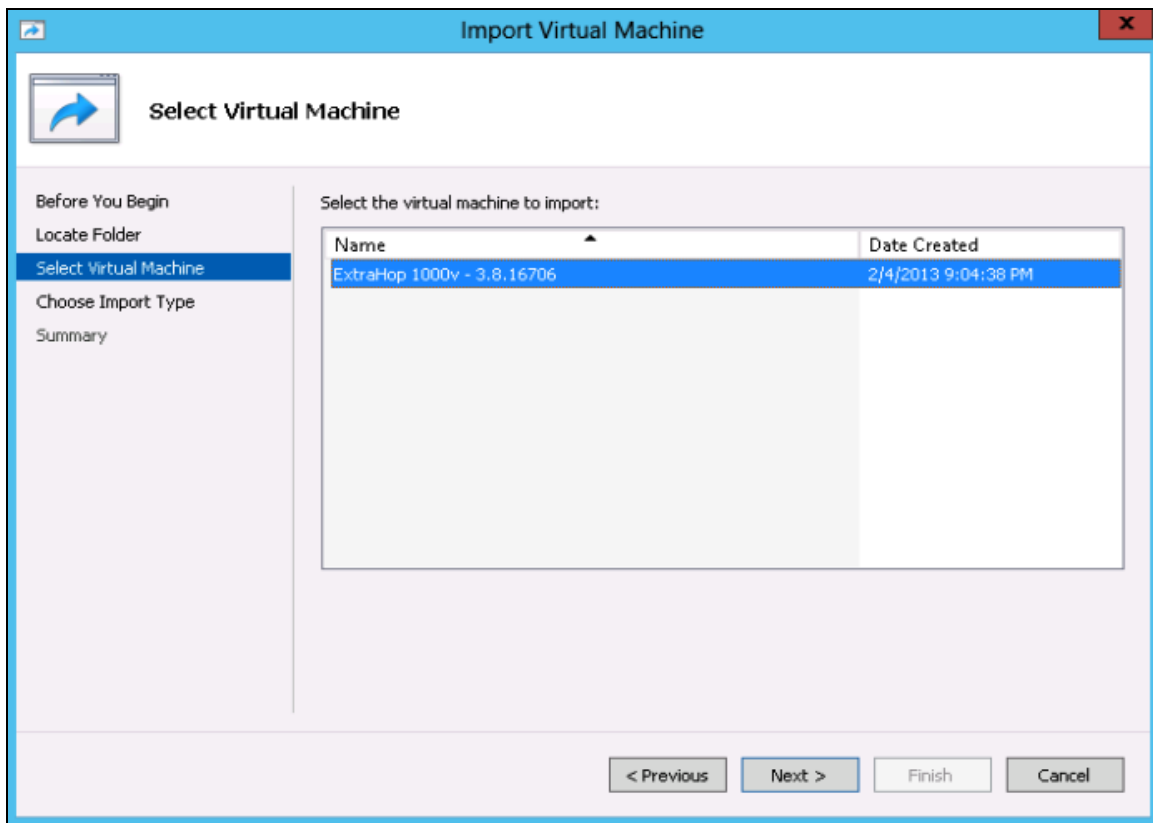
Import Virtual Machine

x

Select Virtual Machine

Before You Begin
Locate Folder
Select Virtual Machine
Choose Import Type
Summary

Select the virtual machine to import:

| Name | Date Created |
|---|---|
| ExtraHop 1000v - 3.8.16706 | 2/4/2013 9:04:38 PM |

< Previous
Next >
Finish
Cancel